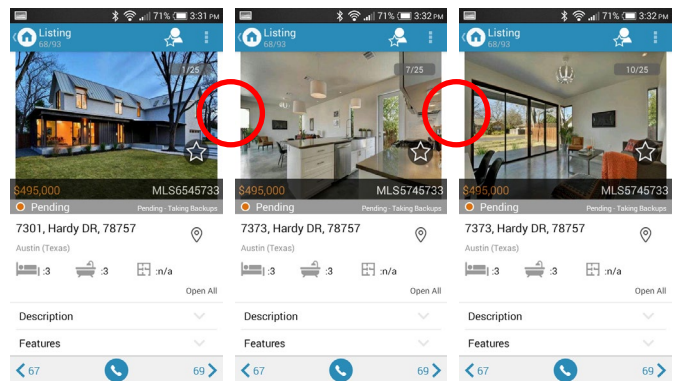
71% 3:31 PM
Listing
68/93
1/25
$495,000
MLS6545733
Pending
Pending - Taking Backups
7301, Hardy DR, 78757
Austin (Texas)
:3
:3
:n/a
Open All
Description
Features
67
69

71% 3:32 PM
Listing
68/93
7/25
$495,000
MLS5745733
Pending
Pending - Taking Backups
7373, Hardy DR, 78757
Austin (Texas)
:3
:3
:n/a
Open All
Description
Features
67
69

71% 3:32 PM
Listing
68/93
10/25
$495,000
MLS5745733
Pending
Pending - Taking Backups
7373, Hardy DR, 78757
Austin (Texas)
:3
:3
:n/a
Open All
Description
Features
67
69